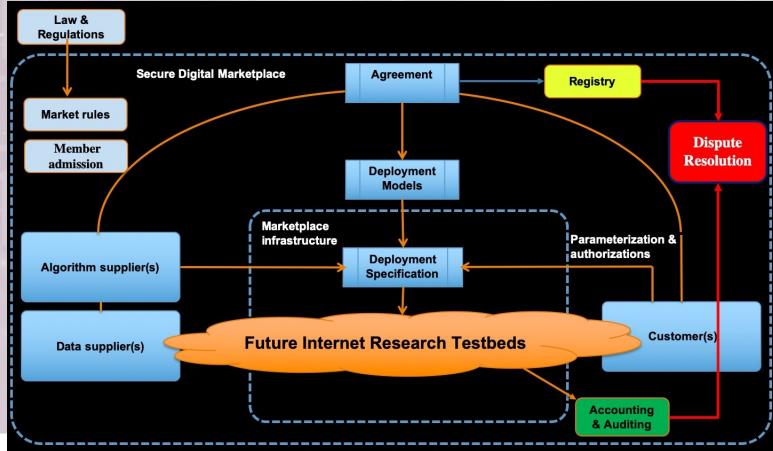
Law & Regulations

Secure Digital Marketplace

Agreement

Registry

Market rules

Member admission

Dispute Resolution

Deployment Models

Marketplace infrastructure

Parameterization & authorizations

Algorithm supplier(s)

Deployment Specification

Data supplier(s)

Future Internet Research Testbeds

Customer(s)

Accounting & Auditing